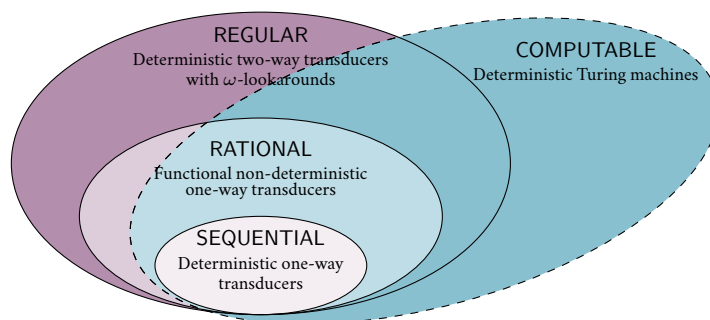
REGULAR
Deterministic two-way transducers with $\omega$-lookarounds

COMPUTABLE
Deterministic Turing machines

RATIONAL
Functional non-deterministic one-way transducers

SEQUENTIAL
Deterministic one-way transducers